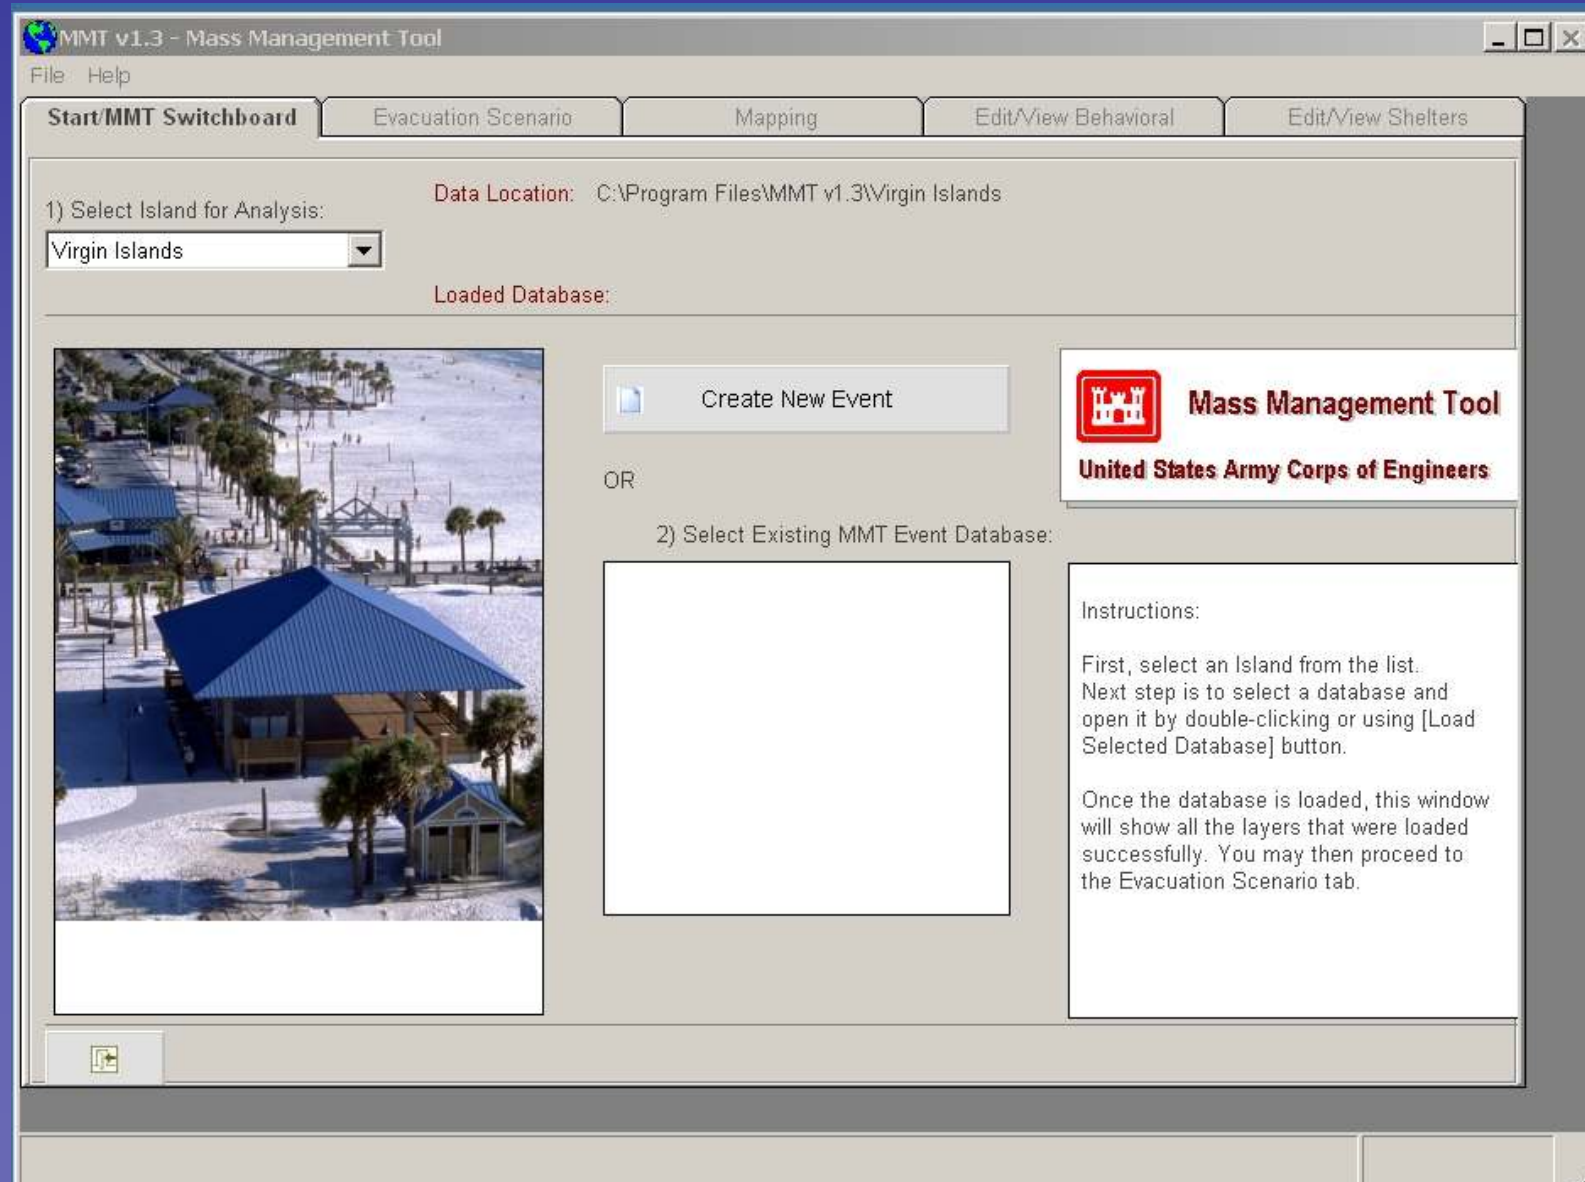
MMT v1.3 - Mass Management Tool

File Help

Start/MMT Switchboard | Evacuation Scenario | Mapping | Edit/View Behavioral | Edit/View Shelters

1) Select Island for Analysis:

Virgin Islands

Data Location: C:\Program Files\MMT v1.3\Virgin Islands

Loaded Database:

Create New Event

OR

2) Select Existing MMT Event Database:

Mass Management Tool

United States Army Corps of Engineers

Instructions:

First, select an Island from the list. Next step is to select a database and open it by double-clicking or using [Load Selected Database] button.

Once the database is loaded, this window will show all the layers that were loaded successfully. You may then proceed to the Evacuation Scenario tab.